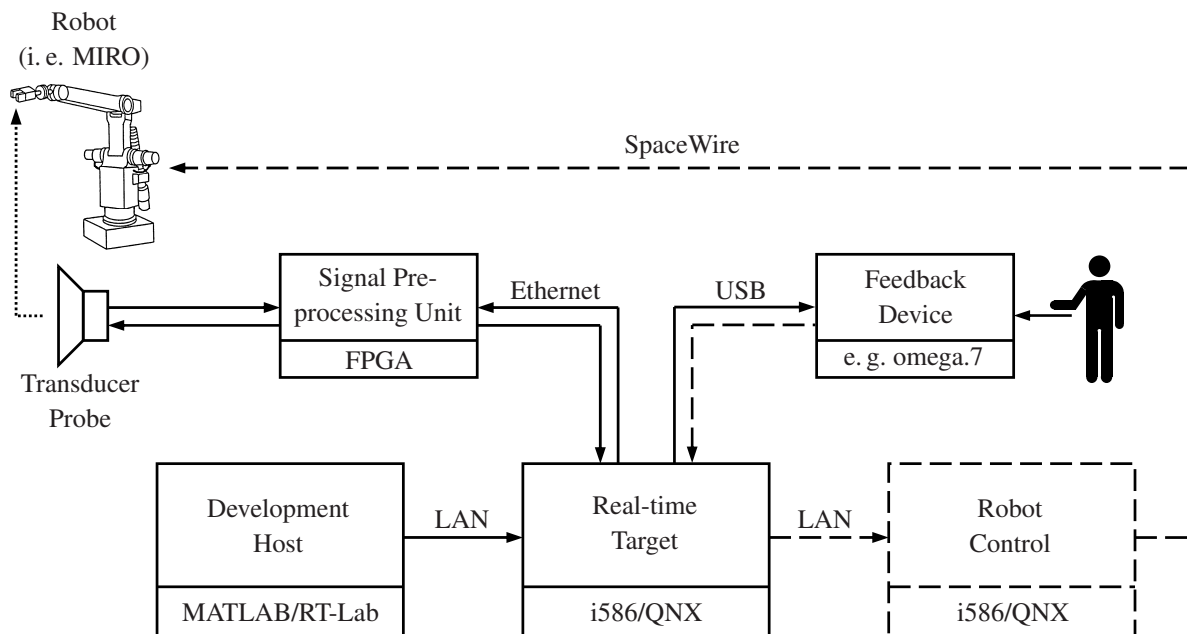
Robot
(i. e. MIRO)

SpaceWire

Signal Preprocessing Unit

FPGA

Ethernet

USB

Feedback Device

e. g. omega.7

Transducer Probe

Development Host

MATLAB/RT-Lab

LAN

Real-time Target

i586/QNX

LAN

Robot Control

i586/QNX